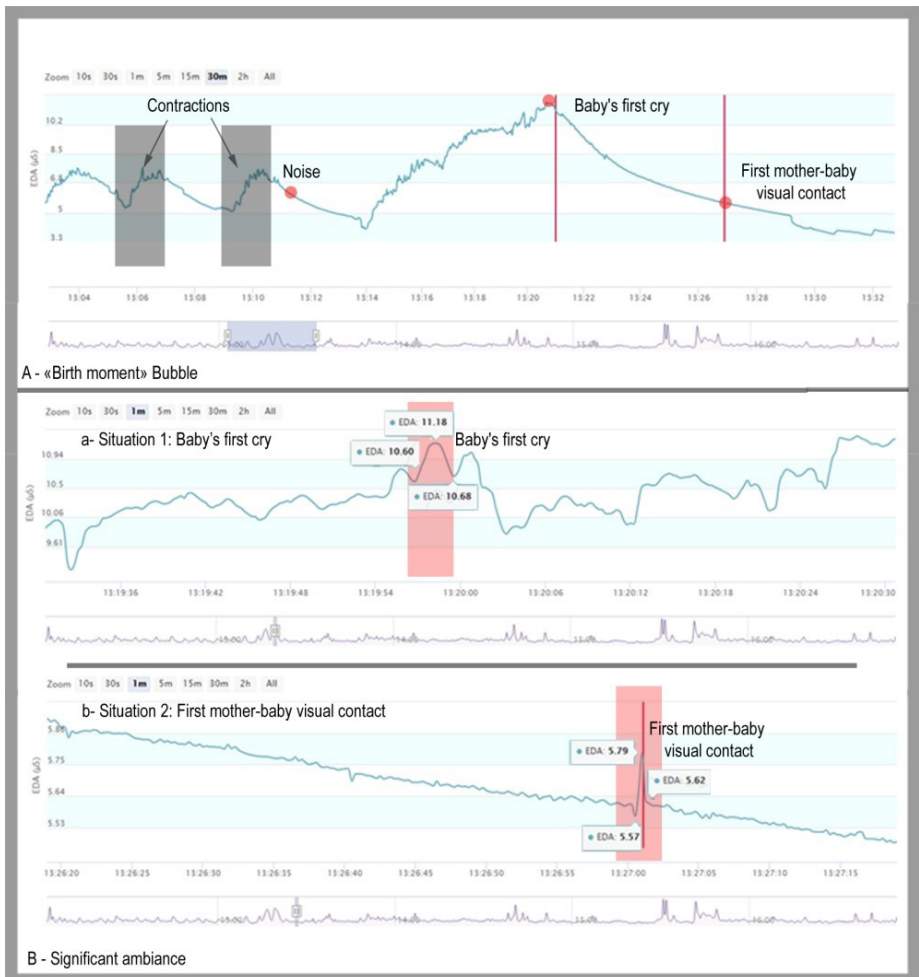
Zoom 10s 30s 1m 5m 15m 30m 2h All

10.2
8.5
6.8
5
3.3

EDA (µS)

Contractions

Noise

Baby's first cry

First mother-baby visual contact

13:04 13:06 13:08 13:10 13:12 13:14 13:16 13:18 13:20 13:22 13:24 13:26 13:28 13:30 13:32

14:00 15:00 16:00

A - «Birth moment» Bubble

Zoom 10s 30s 1m 5m 15m 30m 2h All

a- Situation 1: Baby's first cry

EDA: 11.18

EDA: 10.60

Baby's first cry

EDA: 10.68

10.94
10.5
10.06
9.61

EDA (µS)

13:19:36 13:19:42 13:19:48 13:19:54 13:20:00 13:20:06 13:20:12 13:20:18 13:20:24 13:20:30

15:00 14:00 16:00

Zoom 10s 30s 1m 5m 15m 30m 2h All

b- Situation 2: First mother-baby visual contact

5.86
5.75
5.64
5.53

EDA (µS)

First mother-baby visual contact

EDA: 5.79

EDA: 5.62

EDA: 5.57

13:26:20 13:26:25 13:26:30 13:26:35 13:26:40 13:26:45 13:26:50 13:26:55 13:27:00 13:27:05 13:27:10 13:27:15

15:00 14:00 16:00

B - Significant ambiance